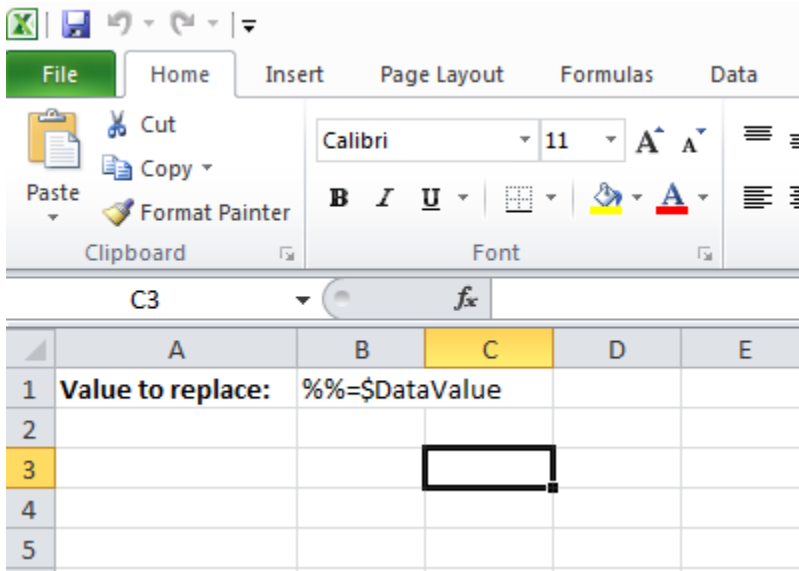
File | Home | Insert | Page Layout | Formulas | Data

Paste
Cut
Copy
Format Painter
Clipboard

Calibri
11
B I U
A A
Font

C3
$f_x$

|   | A | B | C | D | E |
|---|---|---|---|---|---|
| 1 | **Value to replace:** | %%=$DataValue | | | |
| 2 | | | | | |
| 3 | | | | | |
| 4 | | | | | |
| 5 | | | | | |